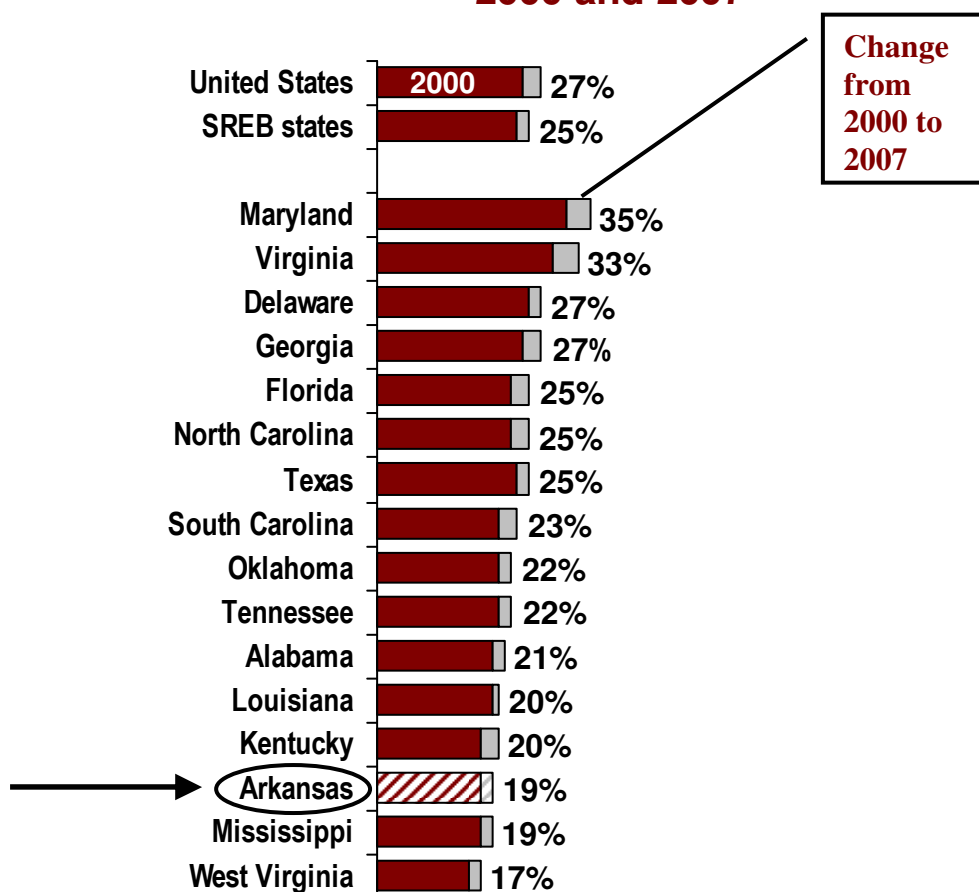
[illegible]

Change from 2000 to 2007

United States 2000 27%
SREB states 25%
Maryland 35%
Virginia 33%
Delaware 27%
Georgia 27%
Florida 25%
North Carolina 25%
Texas 25%
South Carolina 23%
Oklahoma 22%
Tennessee 22%
Alabama 21%
Louisiana 20%
Kentucky 20%
Arkansas 19%
Mississippi 19%
West Virginia 17%